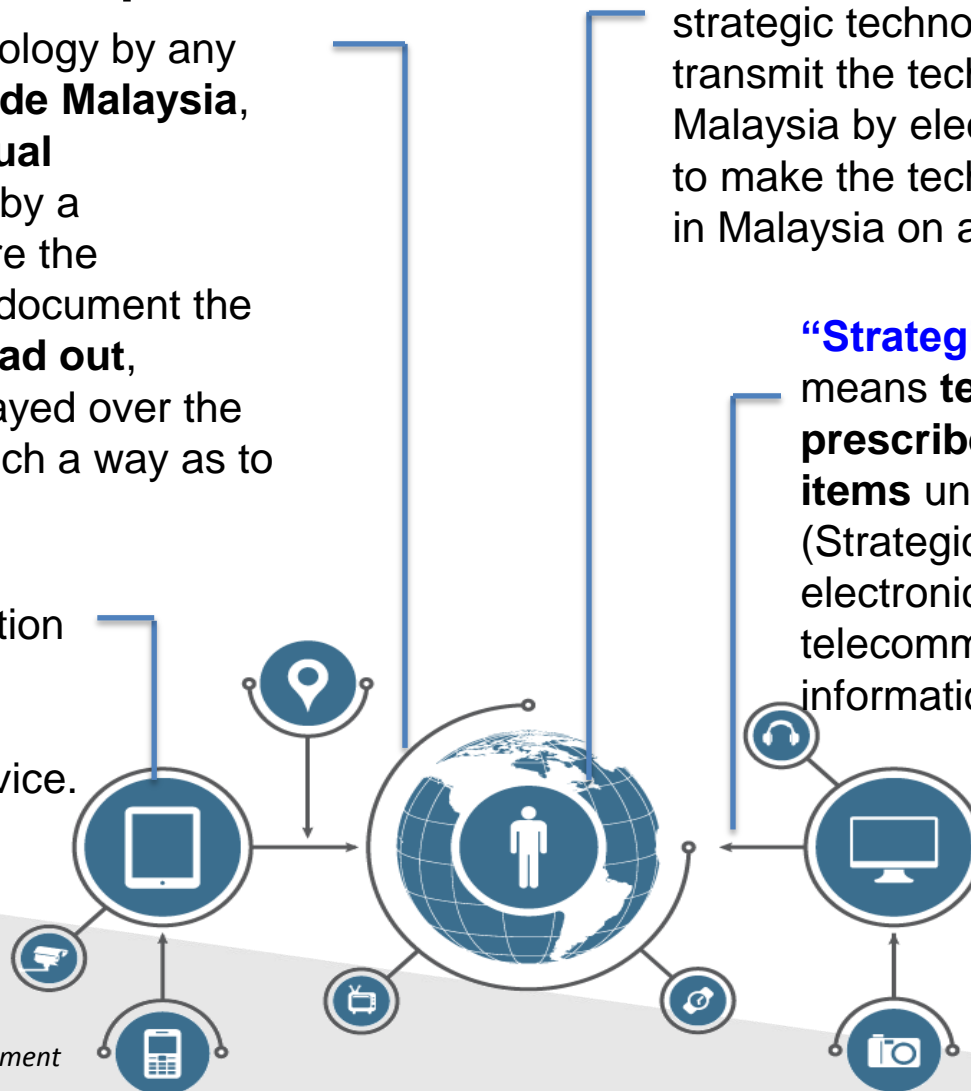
ology by any
de Malaysia,
ual
by a
re the
document the
ad out,
ayed over the
ch a way as to

tion

vice.

ment

strategic techno
transmit the tech
Malaysia by elec
to make the tech
in Malaysia on a

"Strateg
means te
prescribe
items un
(Strategic
electronic
telecomm
informatio